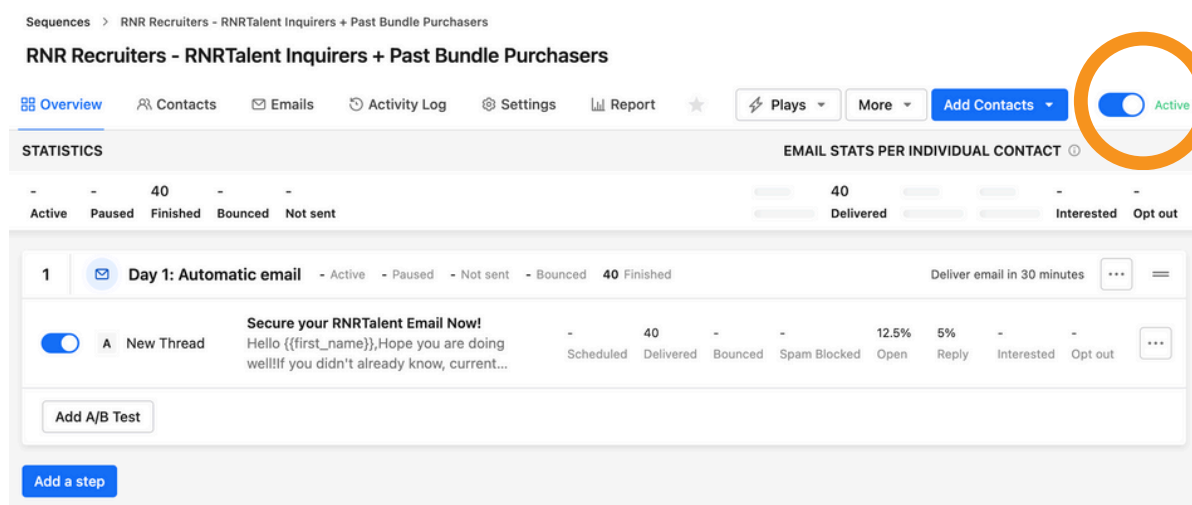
Sequences > RNR Recruiters - RNRTalent Inquirers + Past Bundle Purchasers

RNR Recruiters - RNRTalent Inquirers + Past Bundle Purchasers

Overview Contacts Emails Activity Log Settings Report Plays More Add Contacts Active

STATISTICS

EMAIL STATS PER INDIVIDUAL CONTACT

| - | - | 40 | - | - |
|---|---|---|---|---|
| Active | Paused | Finished | Bounced | Not sent |

40 Delivered - Interested - Opt out

1 Day 1: Automatic email - Active - Paused - Not sent - Bounced 40 Finished Deliver email in 30 minutes

A New Thread

Secure your RNRTalent Email Now!
Hello {{first_name}},Hope you are doing well!If you didn't already know, current...

| - | 40 | - | - | 12.5% | 5% | - | - |
|---|---|---|---|---|---|---|---|
| Scheduled | Delivered | Bounced | Spam Blocked | Open | Reply | Interested | Opt out |

Add A/B Test

Add a step